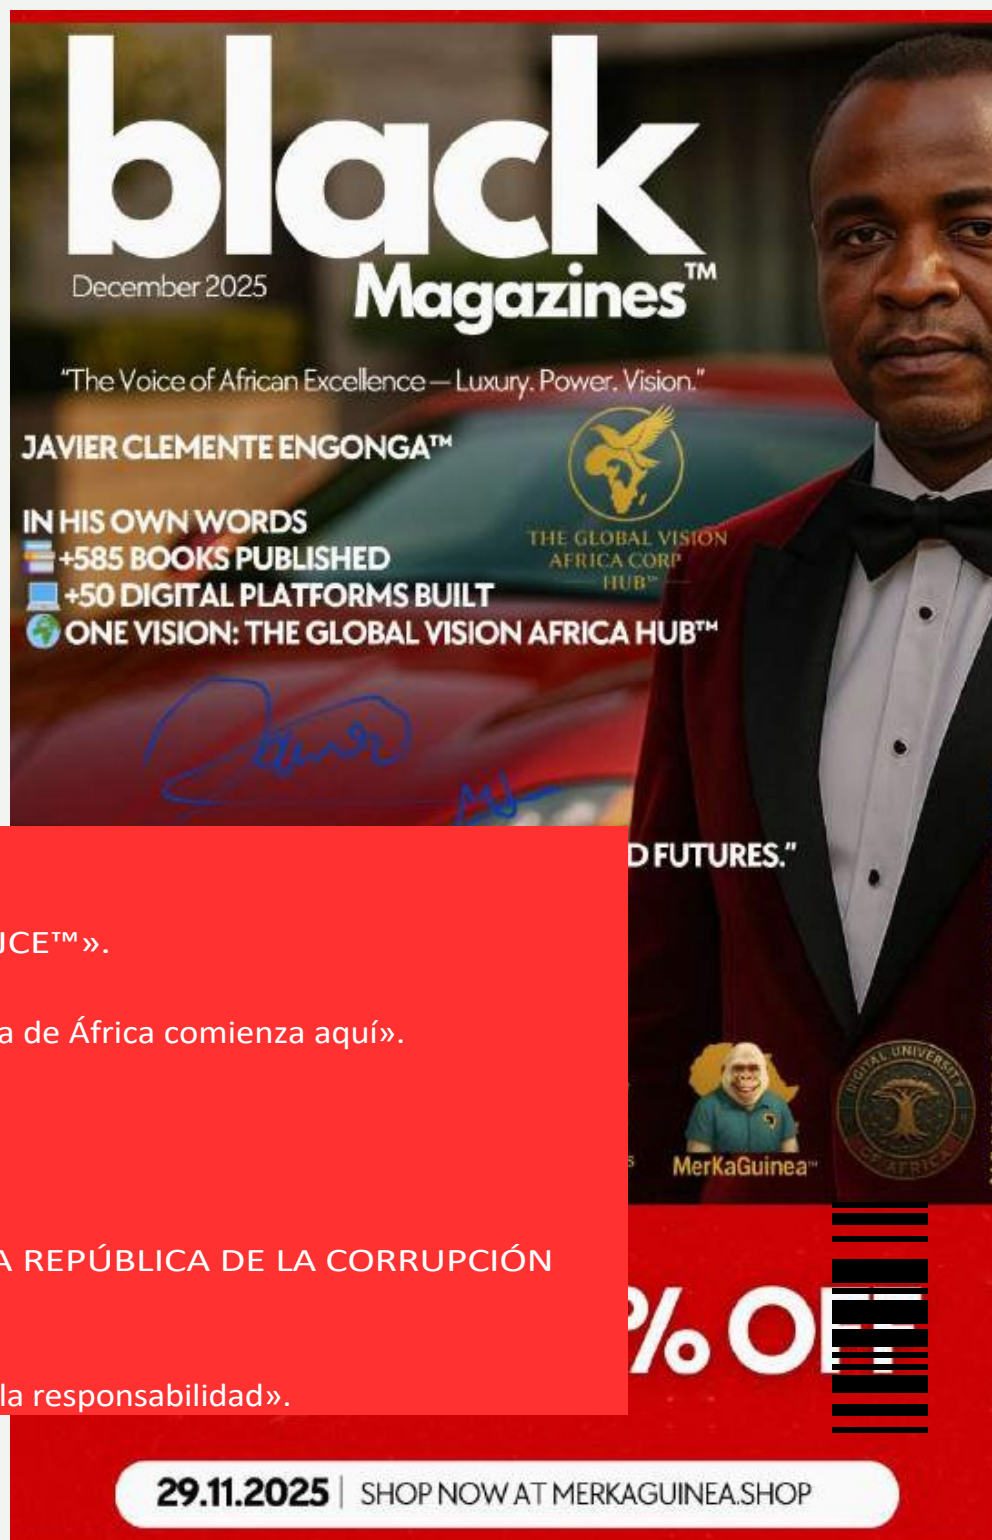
black

December 2025

Magazines™

"The Voice of African Excellence — Luxury. Power. Vision."

JAVIER CLEMENTE ENGONGA™

THE GLOBAL VISION AFRICA CORP HUB™

IN HIS OWN WORDS
+585 BOOKS PUBLISHED
+50 DIGITAL PLATFORMS BUILT
ONE VISION: THE GLOBAL VISION AFRICA HUB™

D FUTURES."

JCE™».

a de África comienza aquí».

MerKaGuinea™

DIGITAL UNIVERSITY OF AFRICA

A REPÚBLICA DE LA CORRUPCIÓN

% OFF

la responsabilidad».

29.11.2025 | SHOP NOW AT MERKAGUINEA.SHOP